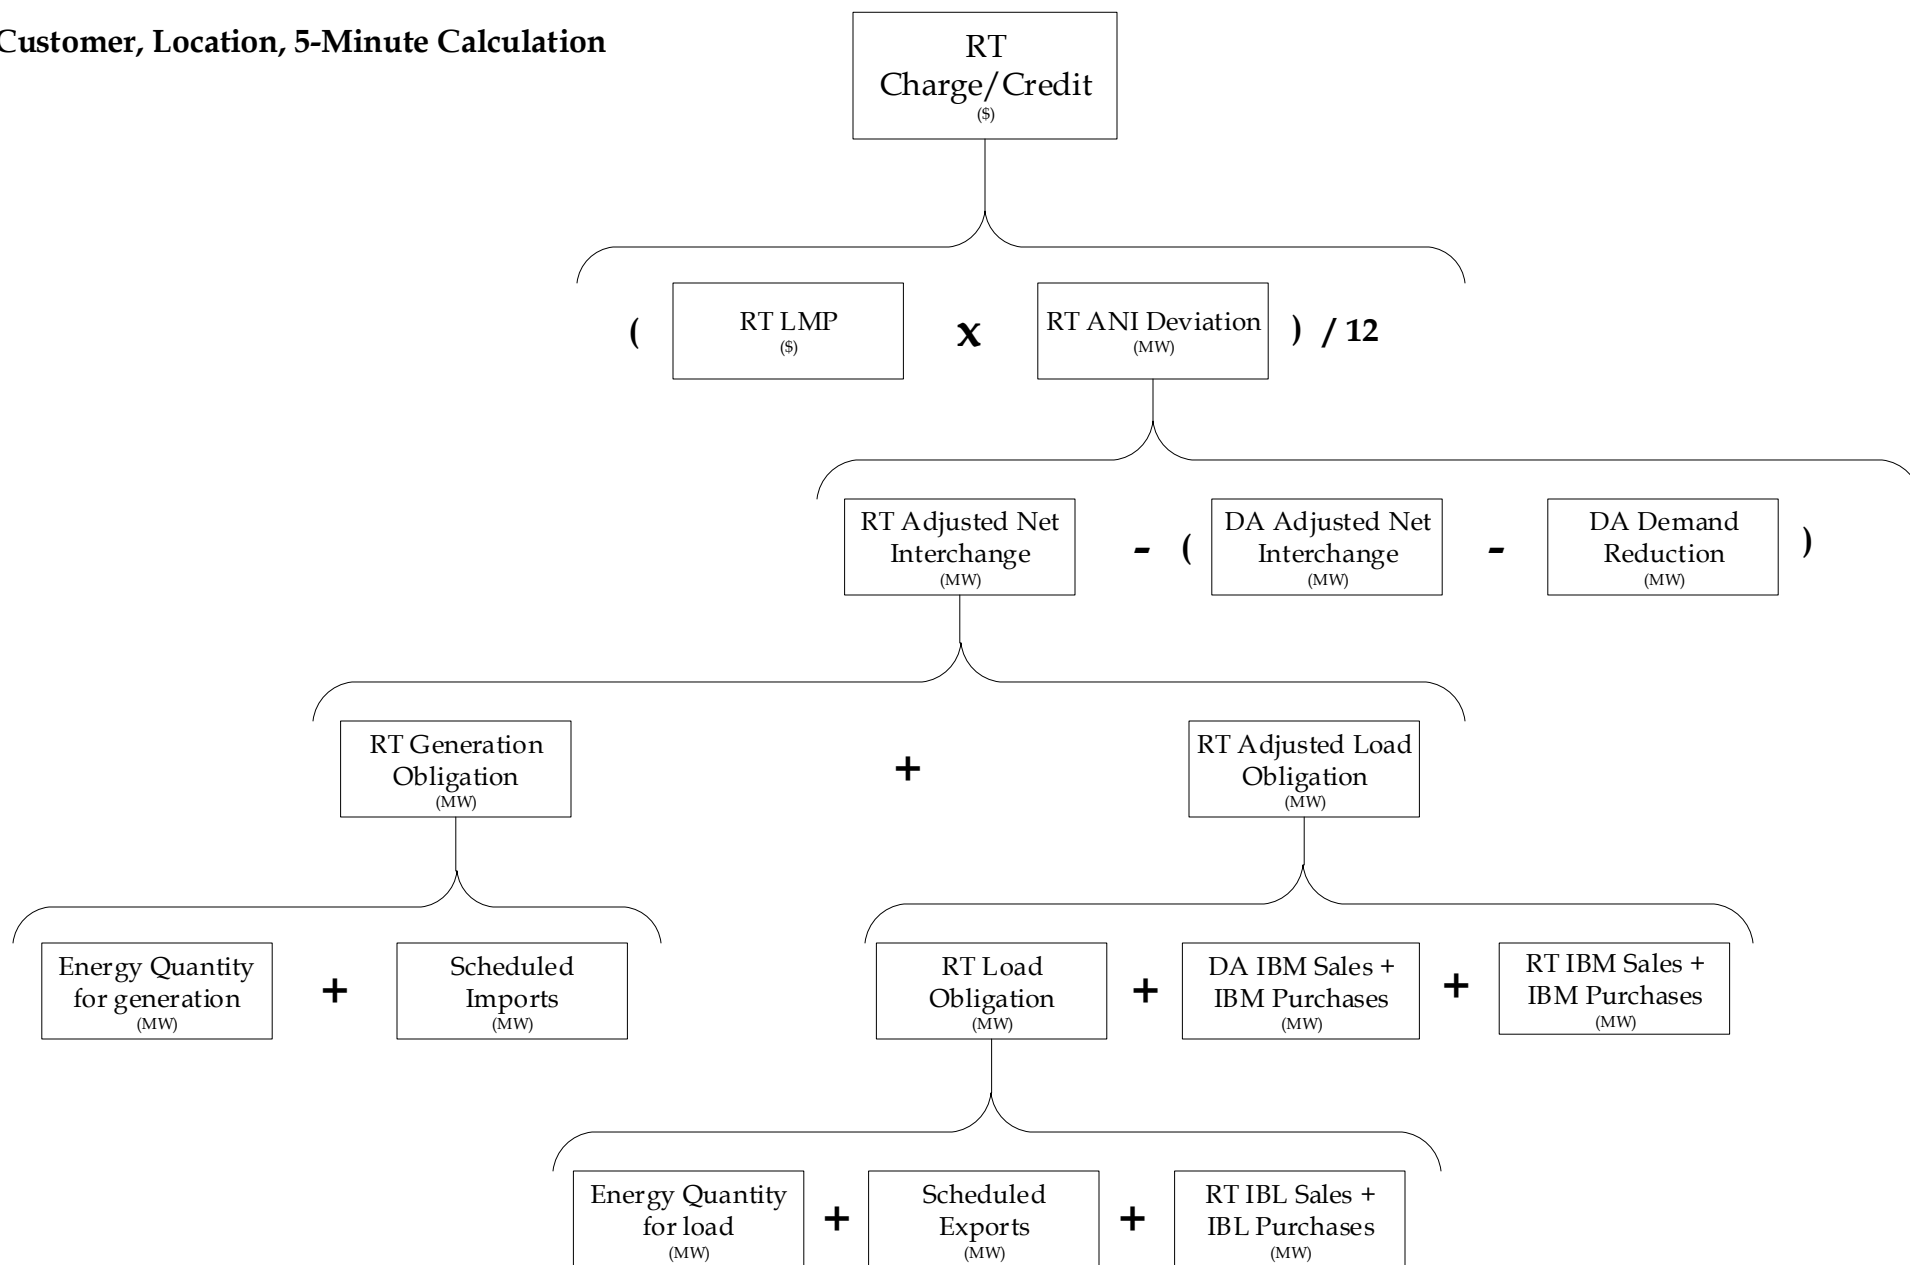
Customer, Location, 5-Minute Calculation

RT Charge/Credit
($)

( RT LMP
($)
x
RT ANI Deviation
(MW)
) / 12

RT Adjusted Net Interchange
(MW)
- (
DA Adjusted Net Interchange
(MW)
-
DA Demand Reduction
(MW)
)

RT Generation Obligation
(MW)
+
RT Adjusted Load Obligation
(MW)

Energy Quantity for generation
(MW)
+
Scheduled Imports
(MW)

RT Load Obligation
(MW)
+
DA IBM Sales + IBM Purchases
(MW)
+
RT IBM Sales + IBM Purchases
(MW)

Energy Quantity for load
(MW)
+
Scheduled Exports
(MW)
+
RT IBL Sales + IBL Purchases
(MW)